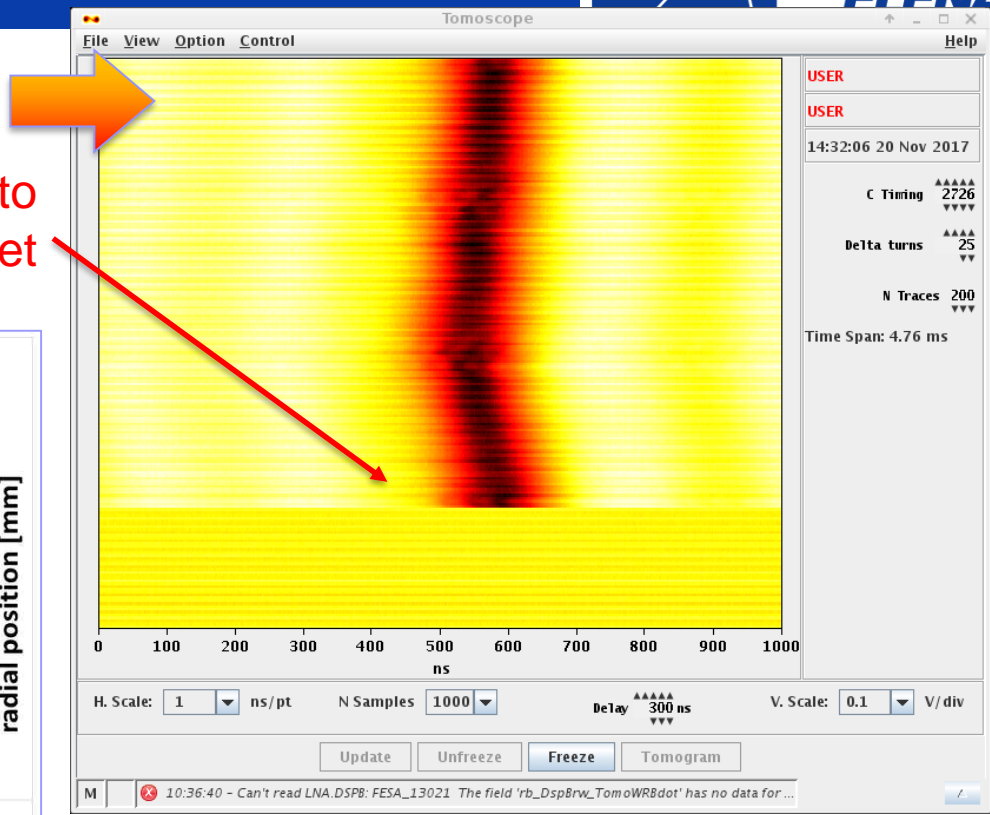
Tomoscope

File View Option Control Help

to
et

radial position [mm]

USER

USER

14:32:06 20 Nov 2017

C Timing 2726

Delta turns 25

N Traces 200

Time Span: 4.76 ms

0 100 200 300 400 500 600 700 800 900 1000

ns

H. Scale: 1 ns/pt N Samples 1000 Delay 300 ns V. Scale: 0.1 V/div

Update Unfreeze Freeze Tomogram

M 10:36:40 – Can't read LNA.DSPB: FESA_13021 The field 'rb_DspBrw_TomoWRBdot' has no data for ...